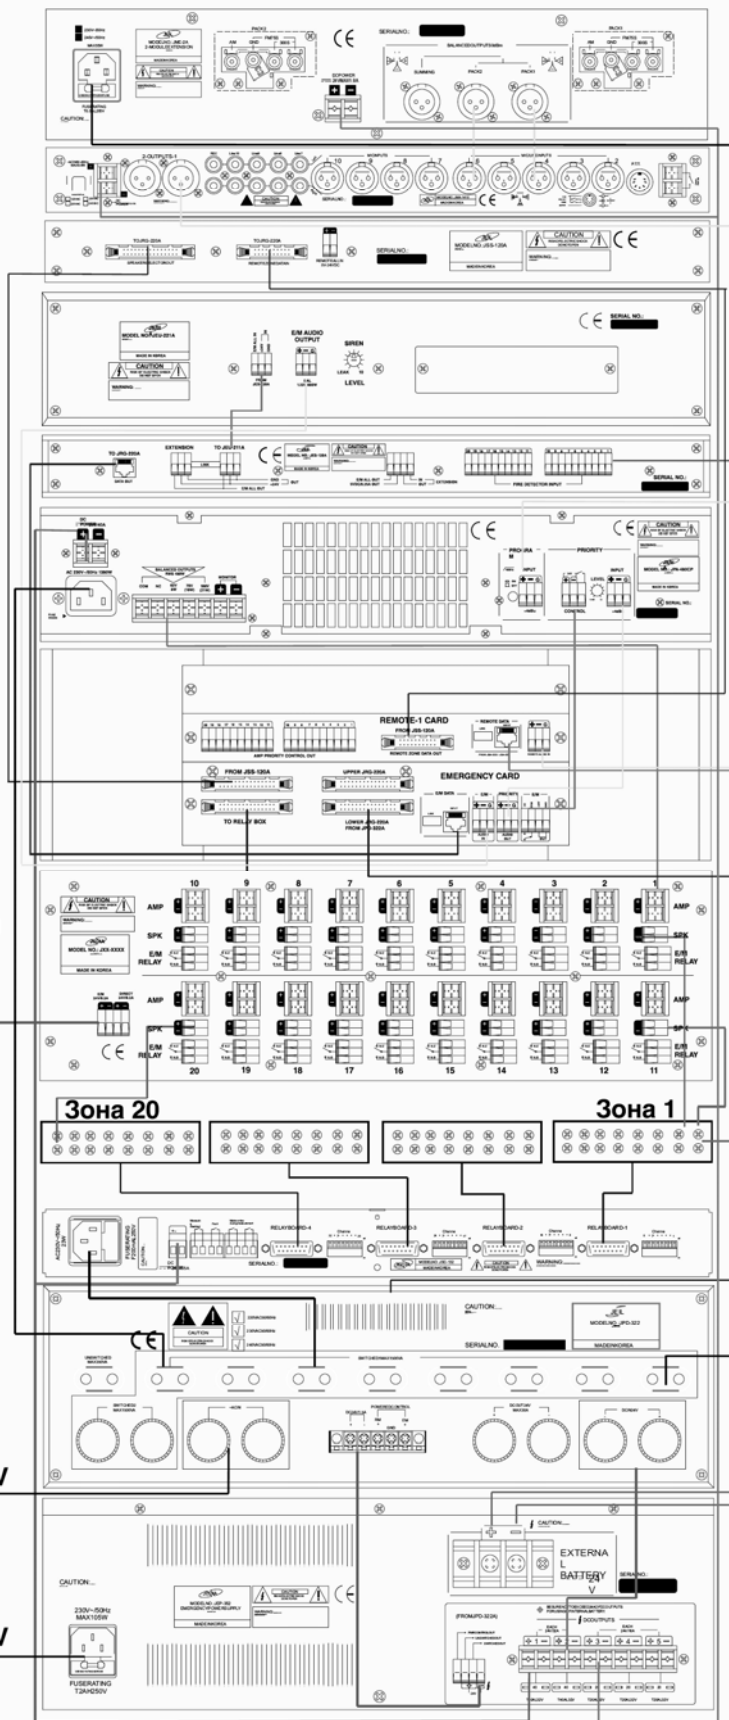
CE
SERIAL NO.:
PACK2
PACK3
BALANCED OUTPUTS
SUMMING
PACK2
PACK1
CAUTION
WARNING
2-OUTPUTS-1
MIC INPUTS
CE
SERIAL NO.:
TO JRG-220A
CE
SERIAL NO.:
MODEL NO. JSS-120A
CAUTION
WARNING
MADE IN KOREA
MODEL NO. JEU-221A
MADE IN KOREA
CAUTION
WARNING
E/M AUDIO OUTPUT
SIREN
LEVEL
CE
SERIAL NO.:
TO JRG-220A
EXTENSION
TO JSU-221A
CE
CAUTION
FIRE DETECTOR INPUT
SERIAL NO.:
DC POWER
AC 230V~50Hz
BALANCED OUTPUTS
MONITOR
CE
PROGRAM
PRIORITY
INPUT
CONTROL
LEVEL
INPUT
CE
CAUTION
SERIAL NO.:
MADE IN KOREA
REMOTE-1 CARD
FROM JSS-120A
REMOTE DATA
AMP PRIORITY CONTROL OUT
REMOTE ZONE DATA OUT
FROM JSS-120A
UPPER JRG-220A
EMERGENCY CARD
TO RELAY BOX
LOWER JRG-220A FROM JRG-220A
CAUTION
WARNING
MODEL NO.: JEX-XXXX
MADE IN KOREA
10 9 8 7 6 5 4 3 2 1
AMP
SPK
E/M RELAY
AMP
SPK
E/M RELAY
AMP
SPK
E/M RELAY
AMP
SPK
E/M RELAY
CE
20 19 18 17 16 15 14 13 12 11
Зона 20
Зона 1
RELAYBOARD-4
RELAYBOARD-3
RELAYBOARD-2
RELAYBOARD-1
SERIAL NO.:
CAUTION
WARNING
CAUTION
CE
SERIAL NO.:
MODEL NO. JPD-322
MADE IN KOREA
CAUTION
230V~/50Hz MAX105W
FUSERATING T2AH250V
MODEL NO. JEP-352
MADE IN KOREA
CE
CAUTION
EXTERNAL BATTERY
SERIAL NO.:
DC OUTPUTS